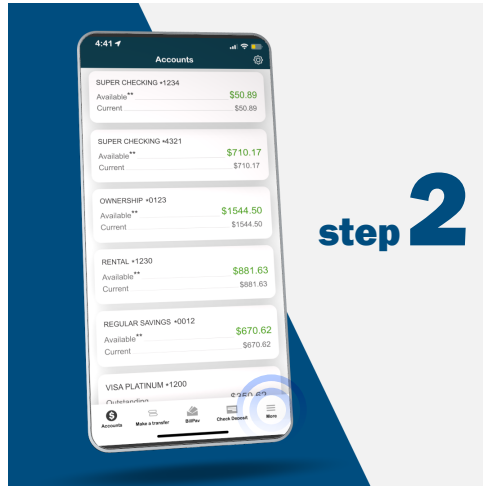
4:41

Accounts

SUPER CHECKING •1234
Available** $50.89
Current $50.89

SUPER CHECKING •4321
Available** $710.17
Current $710.17

OWNERSHIP •0123
Available** $1544.50
Current $1544.50

RENTAL •1230
Available** $881.63
Current $881.63

REGULAR SAVINGS •0012
Available** $670.62
Current $670.62

VISA PLATINUM •1200
Outstanding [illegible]

Accounts
Make a transfer
BillPay
Check Deposit
More

step 2